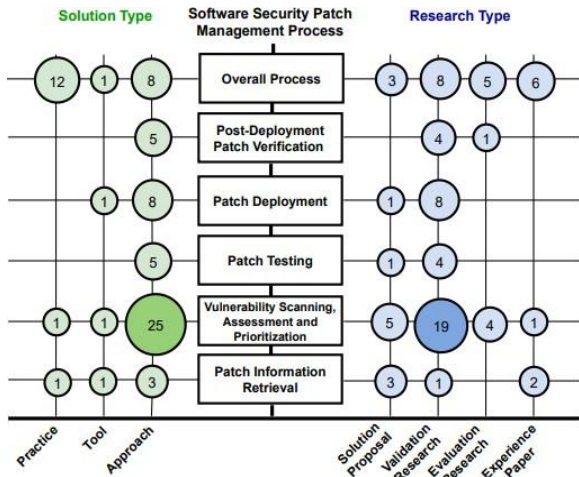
Solution Type

Software Security Patch Management Process

Research Type

12 1 8 Overall Process 3 8 5 6

5 Post-Deployment Patch Verification 4 1

1 8 Patch Deployment 1 8

5 Patch Testing 1 4

1 1 25 Vulnerability Scanning, Assessment and Prioritization 5 19 4 1

1 1 3 Patch Information Retrieval 3 1 2

Practice
Tool
Approach

Solution Proposal
Validation Research
Evaluation Research
Experience Paper